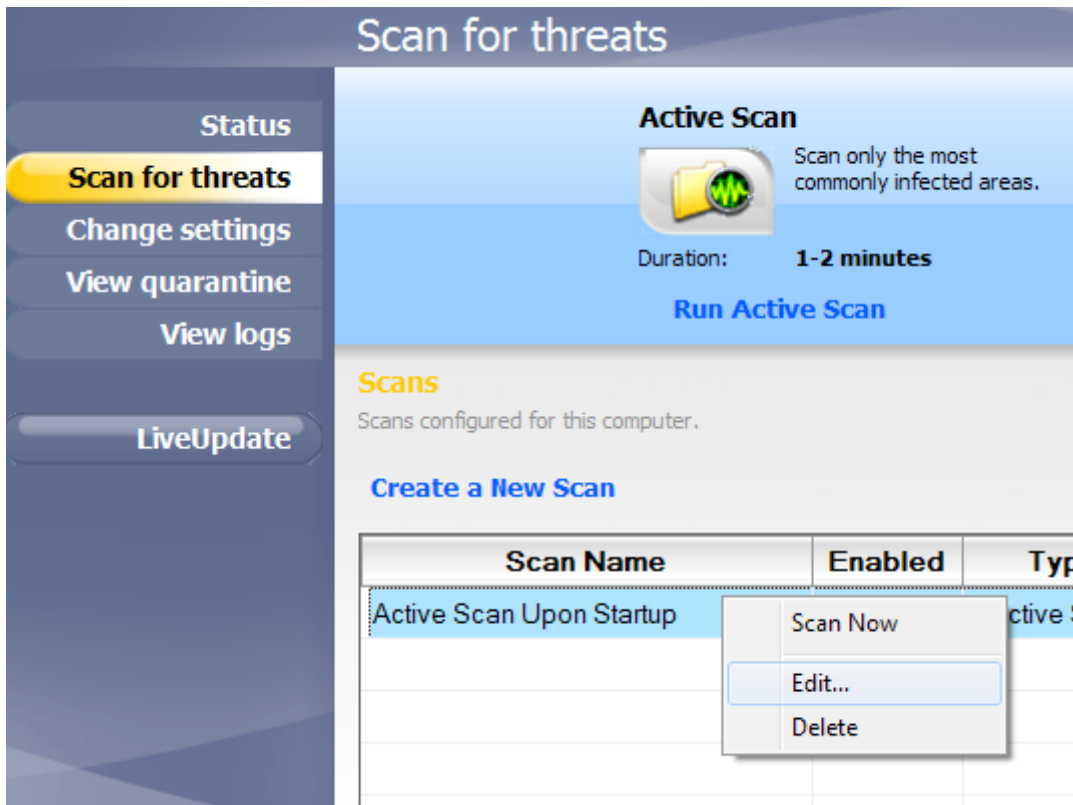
Scan for threats

Status
Scan for threats
Change settings
View quarantine
View logs

LiveUpdate

Active Scan

Scan only the most commonly infected areas.

Duration: 1-2 minutes

Run Active Scan

Scans
Scans configured for this computer.

Create a New Scan

| Scan Name | Enabled | Typ |
|---|---|---|
| Active Scan Upon Startup | | ctive S |

Scan Now
Edit...
Delete